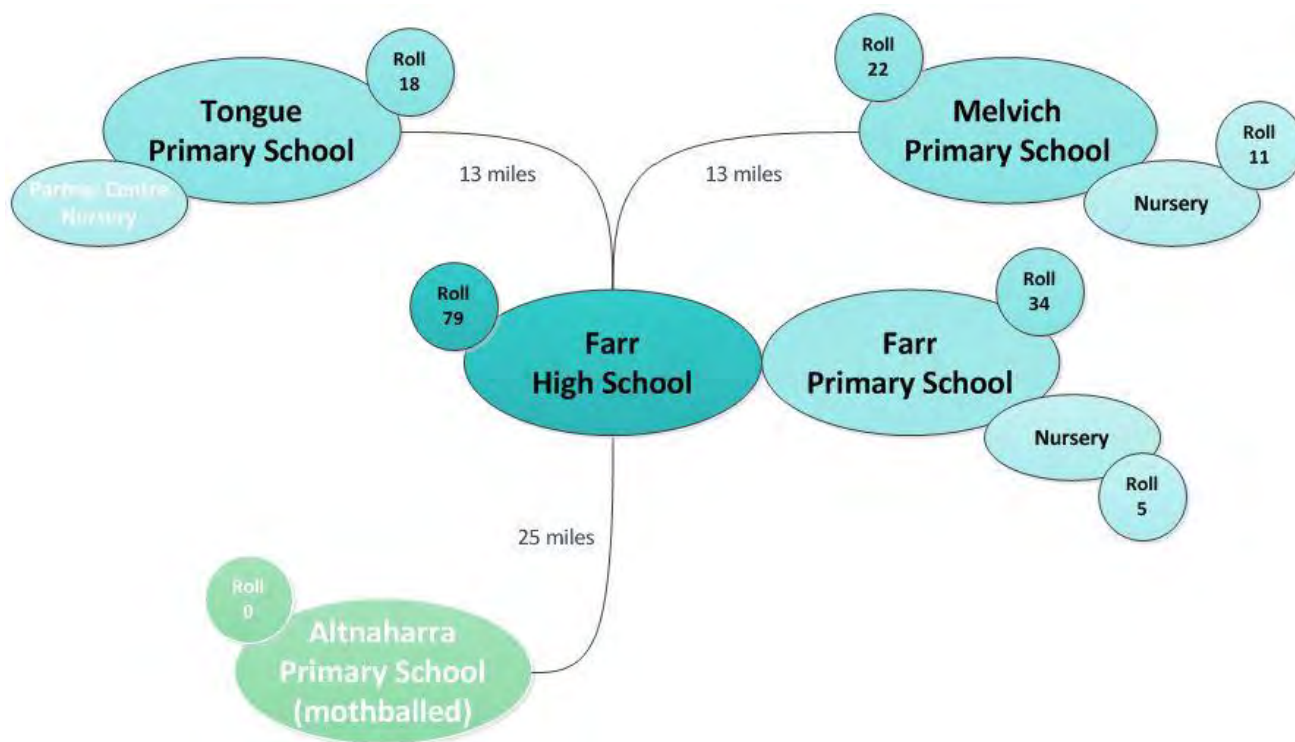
Tongue
Primary School

Roll
18

Partner Centre
Nursery

13 miles

Roll
22

Melvich
Primary School

Roll
11

Nursery

13 miles

Roll
79

Farr
High School

Roll
34

Farr
Primary School

Nursery

Roll
5

25 miles

Roll
0

Altnaharra
Primary School
(mothballed)